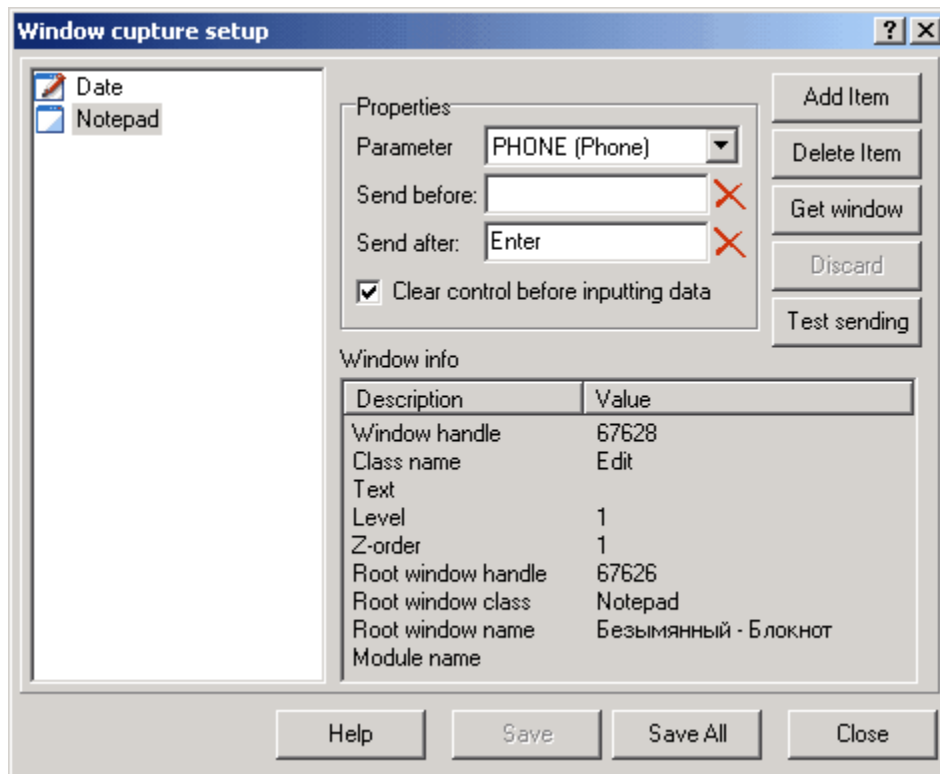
Window cupture setup

?

Date
Notepad

Properties
Parameter PHONE (Phone)
Send before:
Send after: Enter
Clear control before inputting data

Add Item
Delete Item
Get window
Discard
Test sending

Window info

| Description | Value |
|---|---|
| Window handle | 67628 |
| Class name | Edit |
| Text | |
| Level | 1 |
| Z-order | 1 |
| Root window handle | 67626 |
| Root window class | Notepad |
| Root window name | Безымянный - Блокнот |
| Module name | |

Help Save Save All Close